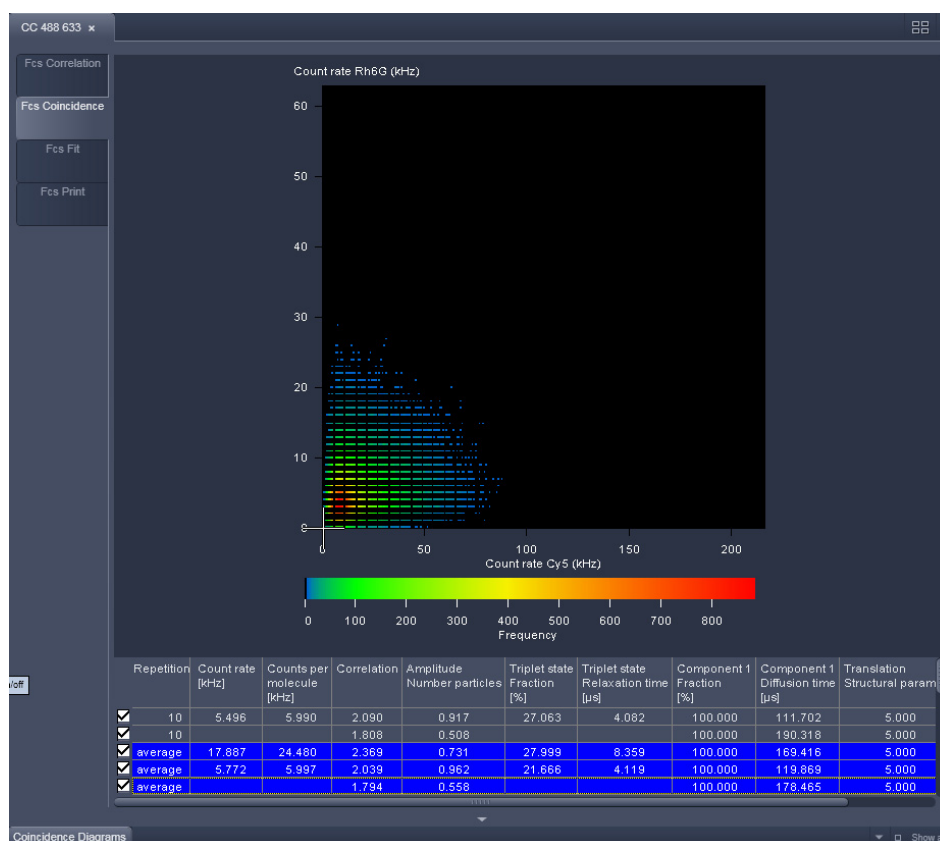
CC 488 633 ×

Fcs Correlation
Fcs Coincidence
Fcs Fit
Fcs Print

Count rate Rh6G (kHz)

60
50
40
30
20
10
0

0 50 100 150 200
Count rate Cy5 (kHz)

0 100 200 300 400 500 600 700 800
Frequency

/off

| | Repetition | Count rate [kHz] | Counts per molecule [kHz] | Correlation | Amplitude Number particles | Triplet state Fraction [%] | Triplet state Relaxation time [µs] | Component 1 Fraction [%] | Component 1 Diffusion time [µs] | Translation Structural param |
|---|---|---|---|---|---|---|---|---|---|---|
| ☑ | 10 | 5.496 | 5.990 | 2.090 | 0.917 | 27.063 | 4.082 | 100.000 | 111.702 | 5.000 |
| ☑ | 10 | | | 1.808 | 0.508 | | | 100.000 | 190.318 | 5.000 |
| ☑ | average | 17.887 | 24.480 | 2.369 | 0.731 | 27.999 | 8.359 | 100.000 | 169.416 | 5.000 |
| ☑ | average | 5.772 | 5.997 | 2.039 | 0.962 | 21.666 | 4.119 | 100.000 | 119.869 | 5.000 |
| ☑ | average | | | 1.794 | 0.558 | | | 100.000 | 178.465 | 5.000 |

Coincidence Diagrams
Show